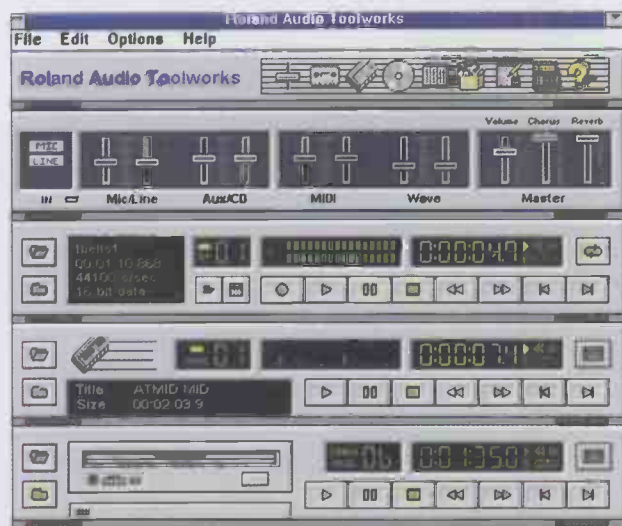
Roland Audio Toolworks

File Edit Options Help

Roland Audio Toolworks

MIC
LINE

IN

Mic/Line

Aux/CD

MIDI

Wave

Volume Chorus Reverb

Master

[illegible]
00:01:10.868
44100 c/sec
16 bit data

0:00:04.7

0:00:07.1

Title ATMID.MID
Size 00:02:03.9

0:01:35.0

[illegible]